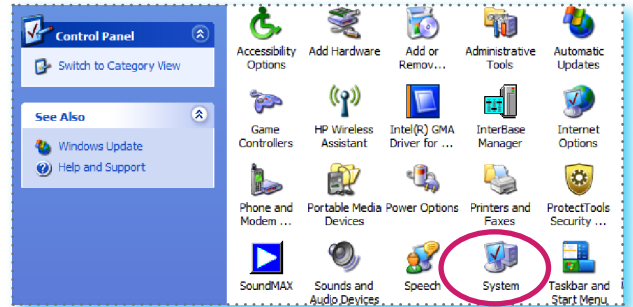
Control Panel

Switch to Category View

See Also

Windows Update

Help and Support

Accessibility Options

Add Hardware

Add or Remov...

Administrative Tools

Automatic Updates

Game Controllers

HP Wireless Assistant

Intel(R) GMA Driver for ...

InterBase Manager

Internet Options

Phone and Modem ...

Portable Media Devices

Power Options

Printers and Faxes

ProtectTools Security ...

SoundMAX

Sounds and Audio Devices

Speech

System

Taskbar and Start Menu